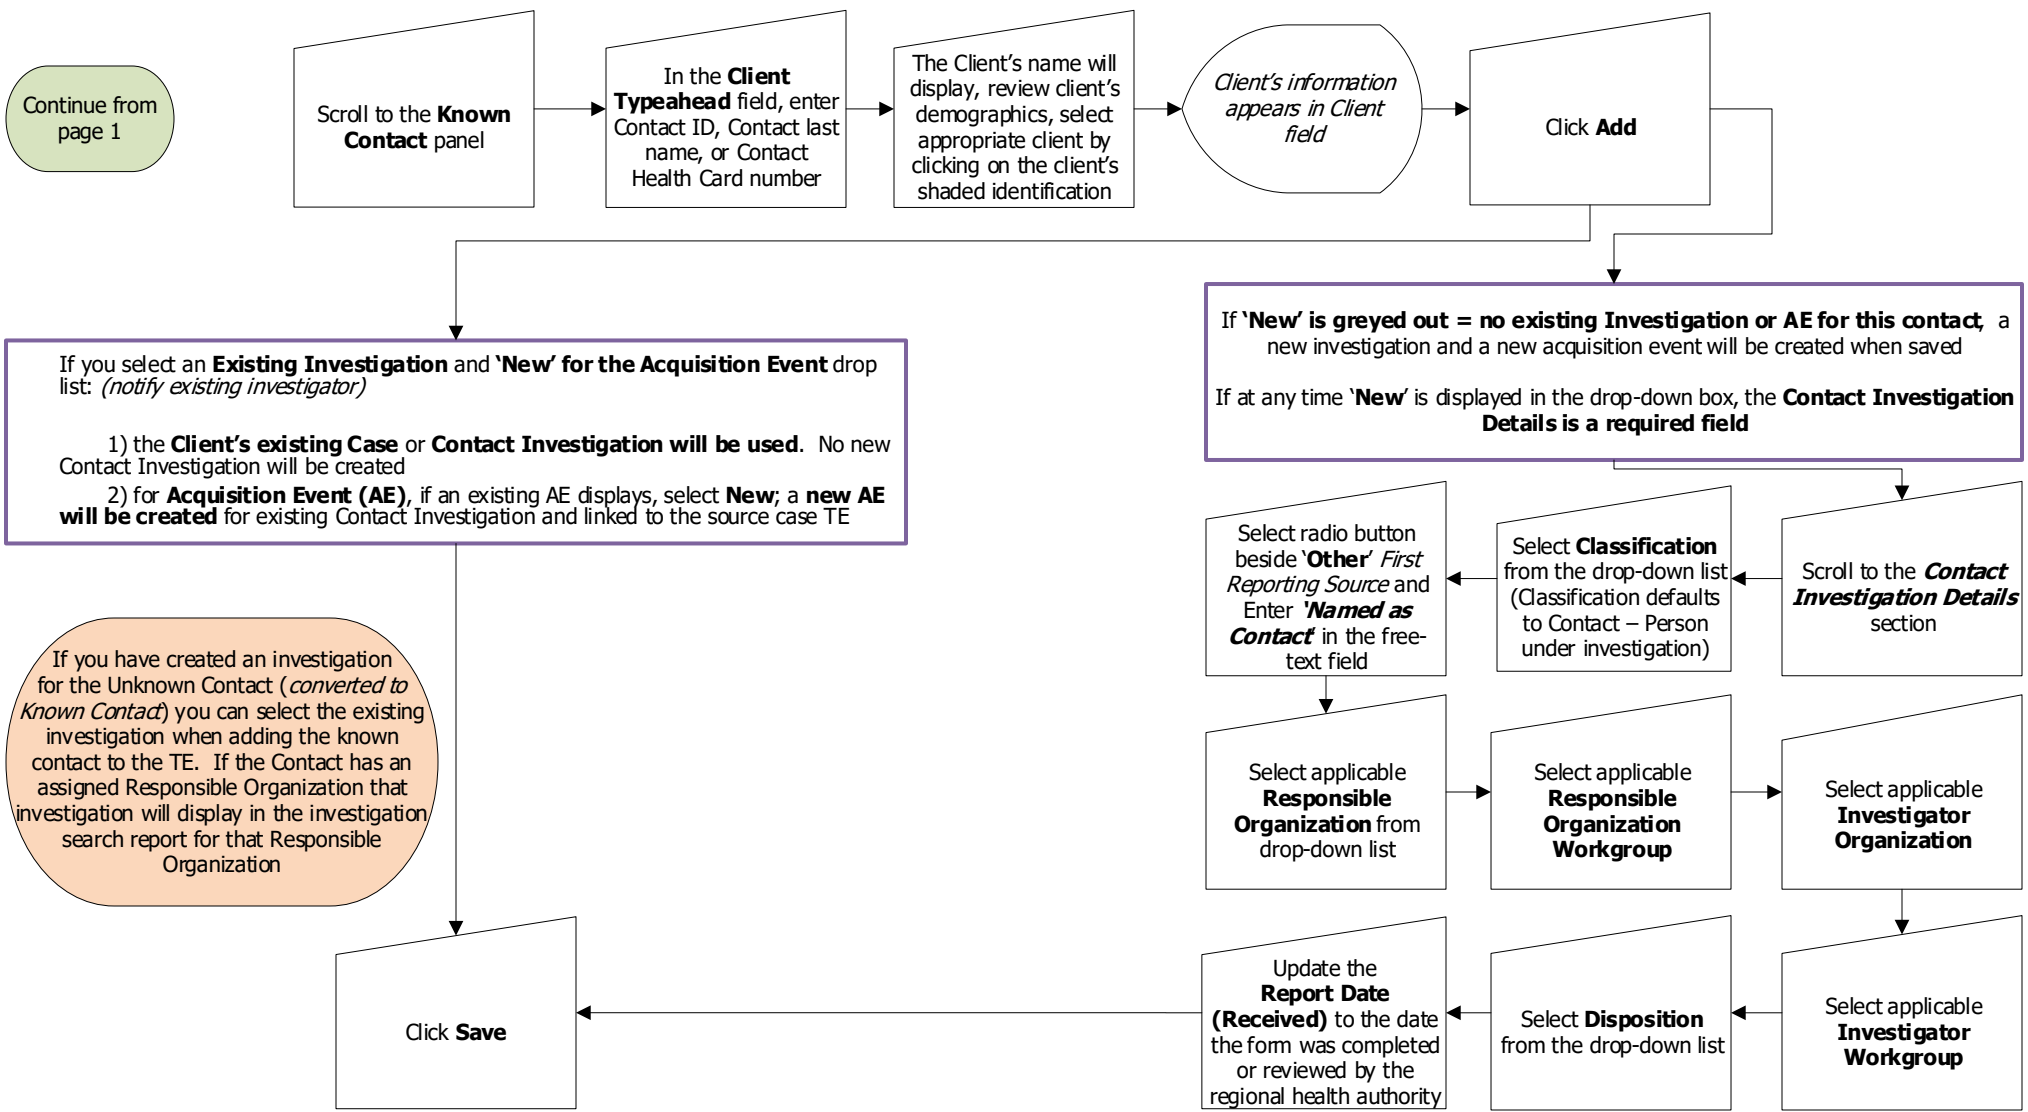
Continue from page 1

Scroll to the **Known Contact** panel

In the **Client Typeahead** field, enter Contact ID, Contact last name, or Contact Health Card number

The Client's name will display, review client's demographics, select appropriate client by clicking on the client's shaded identification

*Client's information appears in Client field*

Click **Add**

If you select an **Existing Investigation** and **'New' for the Acquisition Event** drop list: *(notify existing investigator)*

1) the **Client's existing Case** or **Contact Investigation will be used**. No new Contact Investigation will be created

2) for **Acquisition Event (AE)**, if an existing AE displays, select **New**; a **new AE will be created** for existing Contact Investigation and linked to the source case TE

If **'New' is greyed out = no existing Investigation or AE for this contact**, a new investigation and a new acquisition event will be created when saved

If at any time '**New**' is displayed in the drop-down box, the **Contact Investigation Details is a required field**

Scroll to the ***Contact Investigation Details*** section

Select **Classification** from the drop-down list (Classification defaults to Contact – Person under investigation)

Select radio button beside '**Other**' *First Reporting Source* and Enter ***'Named as Contact'*** in the free-text field

If you have created an investigation for the Unknown Contact (*converted to Known Contact*) you can select the existing investigation when adding the known contact to the TE. If the Contact has an assigned Responsible Organization that investigation will display in the investigation search report for that Responsible Organization

Select applicable **Responsible Organization** from drop-down list

Select applicable **Responsible Organization Workgroup**

Select applicable **Investigator Organization**

Select applicable **Investigator Workgroup**

Select **Disposition** from the drop-down list

Update the **Report Date (Received)** to the date the form was completed or reviewed by the regional health authority

Click **Save**